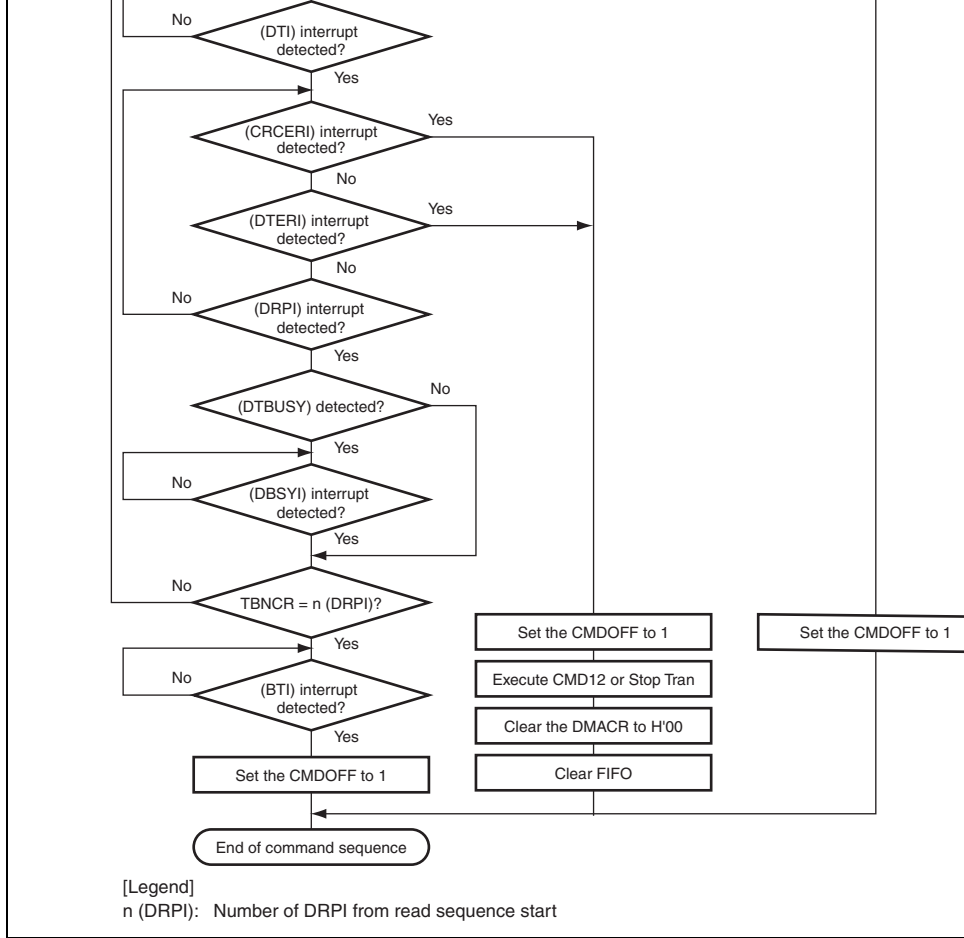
No
(DTI) interrupt detected?
Yes
(CRCERI) interrupt detected?
Yes
No
(DTERI) interrupt detected?
Yes
No
No
(DRPI) interrupt detected?
Yes
(DTBUSY) detected?
No
Yes
No
(DBSYI) interrupt detected?
Yes
No
TBNCR = n (DRPI)?
Yes
No
(BTI) interrupt detected?
Yes
Set the CMDOFF to 1
Set the CMDOFF to 1
Execute CMD12 or Stop Tran
Clear the DMACR to H'00
Clear FIFO
Set the CMDOFF to 1
End of command sequence

[Legend]
n (DRPI): Number of DRPI from read sequence start